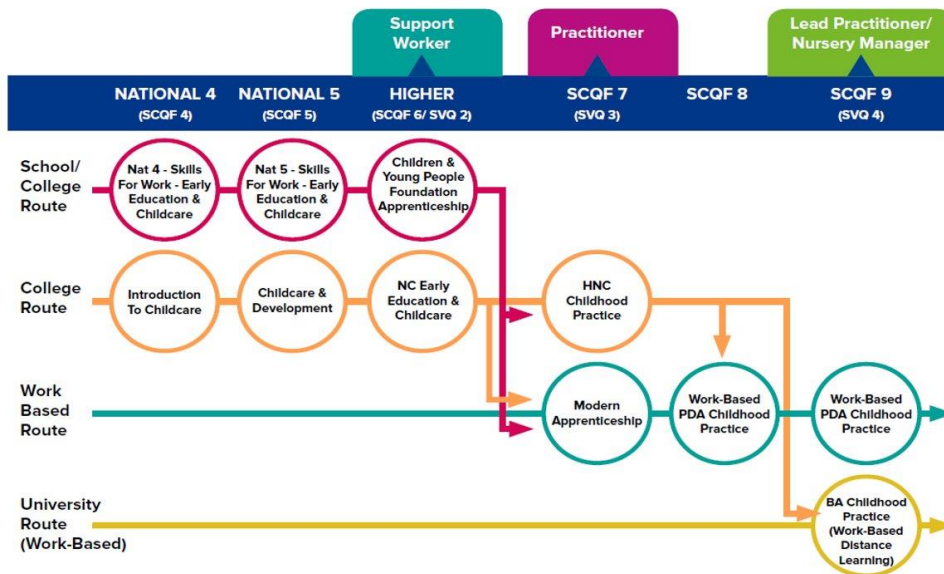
Support Worker

Practitioner

Lead Practitioner/ Nursery Manager

NATIONAL 4 (SCQF 4)

NATIONAL 5 (SCQF 5)

HIGHER (SCQF 6/ SVQ 2)

SCQF 7 (SVQ 3)

SCQF 8

SCQF 9 (SVQ 4)

School/ College Route

Nat 4 - Skills For Work - Early Education & Childcare

Nat 5 - Skills For Work - Early Education & Childcare

Children & Young People Foundation Apprenticeship

College Route

Introduction To Childcare

Childcare & Development

NC Early Education & Childcare

HNC Childhood Practice

Work Based Route

Modern Apprenticeship

Work-Based PDA Childhood Practice

Work-Based PDA Childhood Practice

University Route (Work-Based)

BA Childhood Practice (Work-Based Distance Learning)